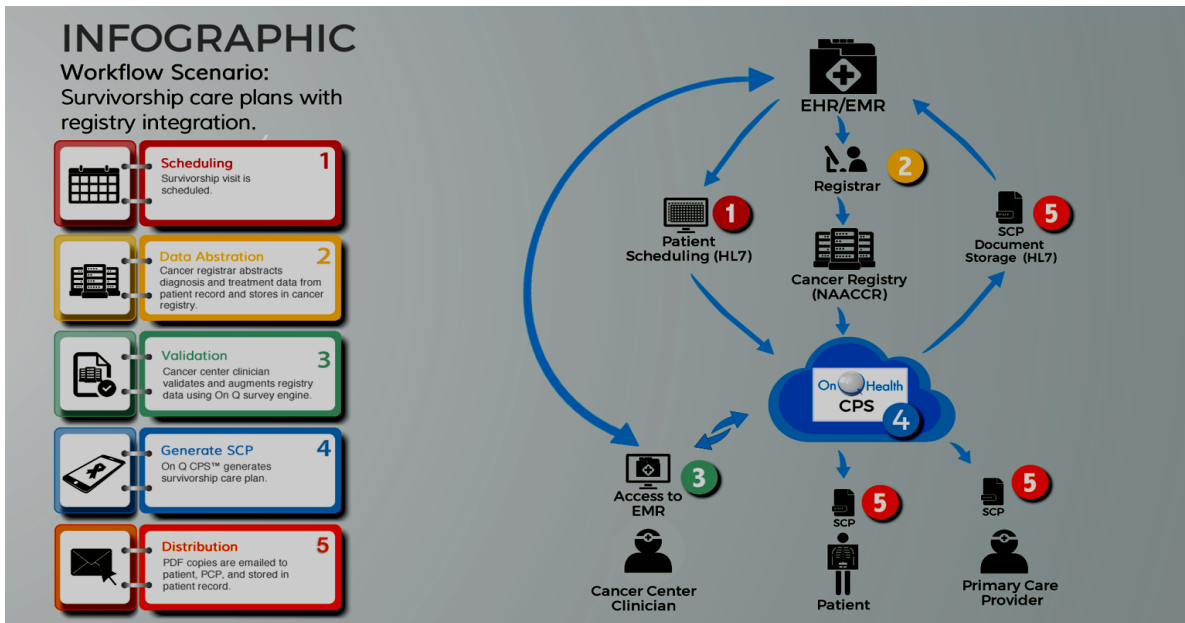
INFOGRAPHIC
Workflow Scenario:
Survivorship care plans with registry integration.

Scheduling 1
Survivorship visit is scheduled.

Data Abstration 2
Cancer registrar abstracts diagnosis and treatment data from patient record and stores in cancer registry.

Validation 3
Cancer center clinician validates and augments registry data using On Q survey engine.

Generate SCP 4
On Q CPS™ generates survivorship care plan.

Distribution 5
PDF copies are emailed to patient, PCP, and stored in patient record.

EHR/EMR

Registrar 2

Patient Scheduling (HL7) 1

Cancer Registry (NAACCR)

SCP Document Storage (HL7) 5

On Q Health
CPS 4

Access to EMR 3

Cancer Center Clinician

SCP 5

Patient

SCP 5

Primary Care Provider